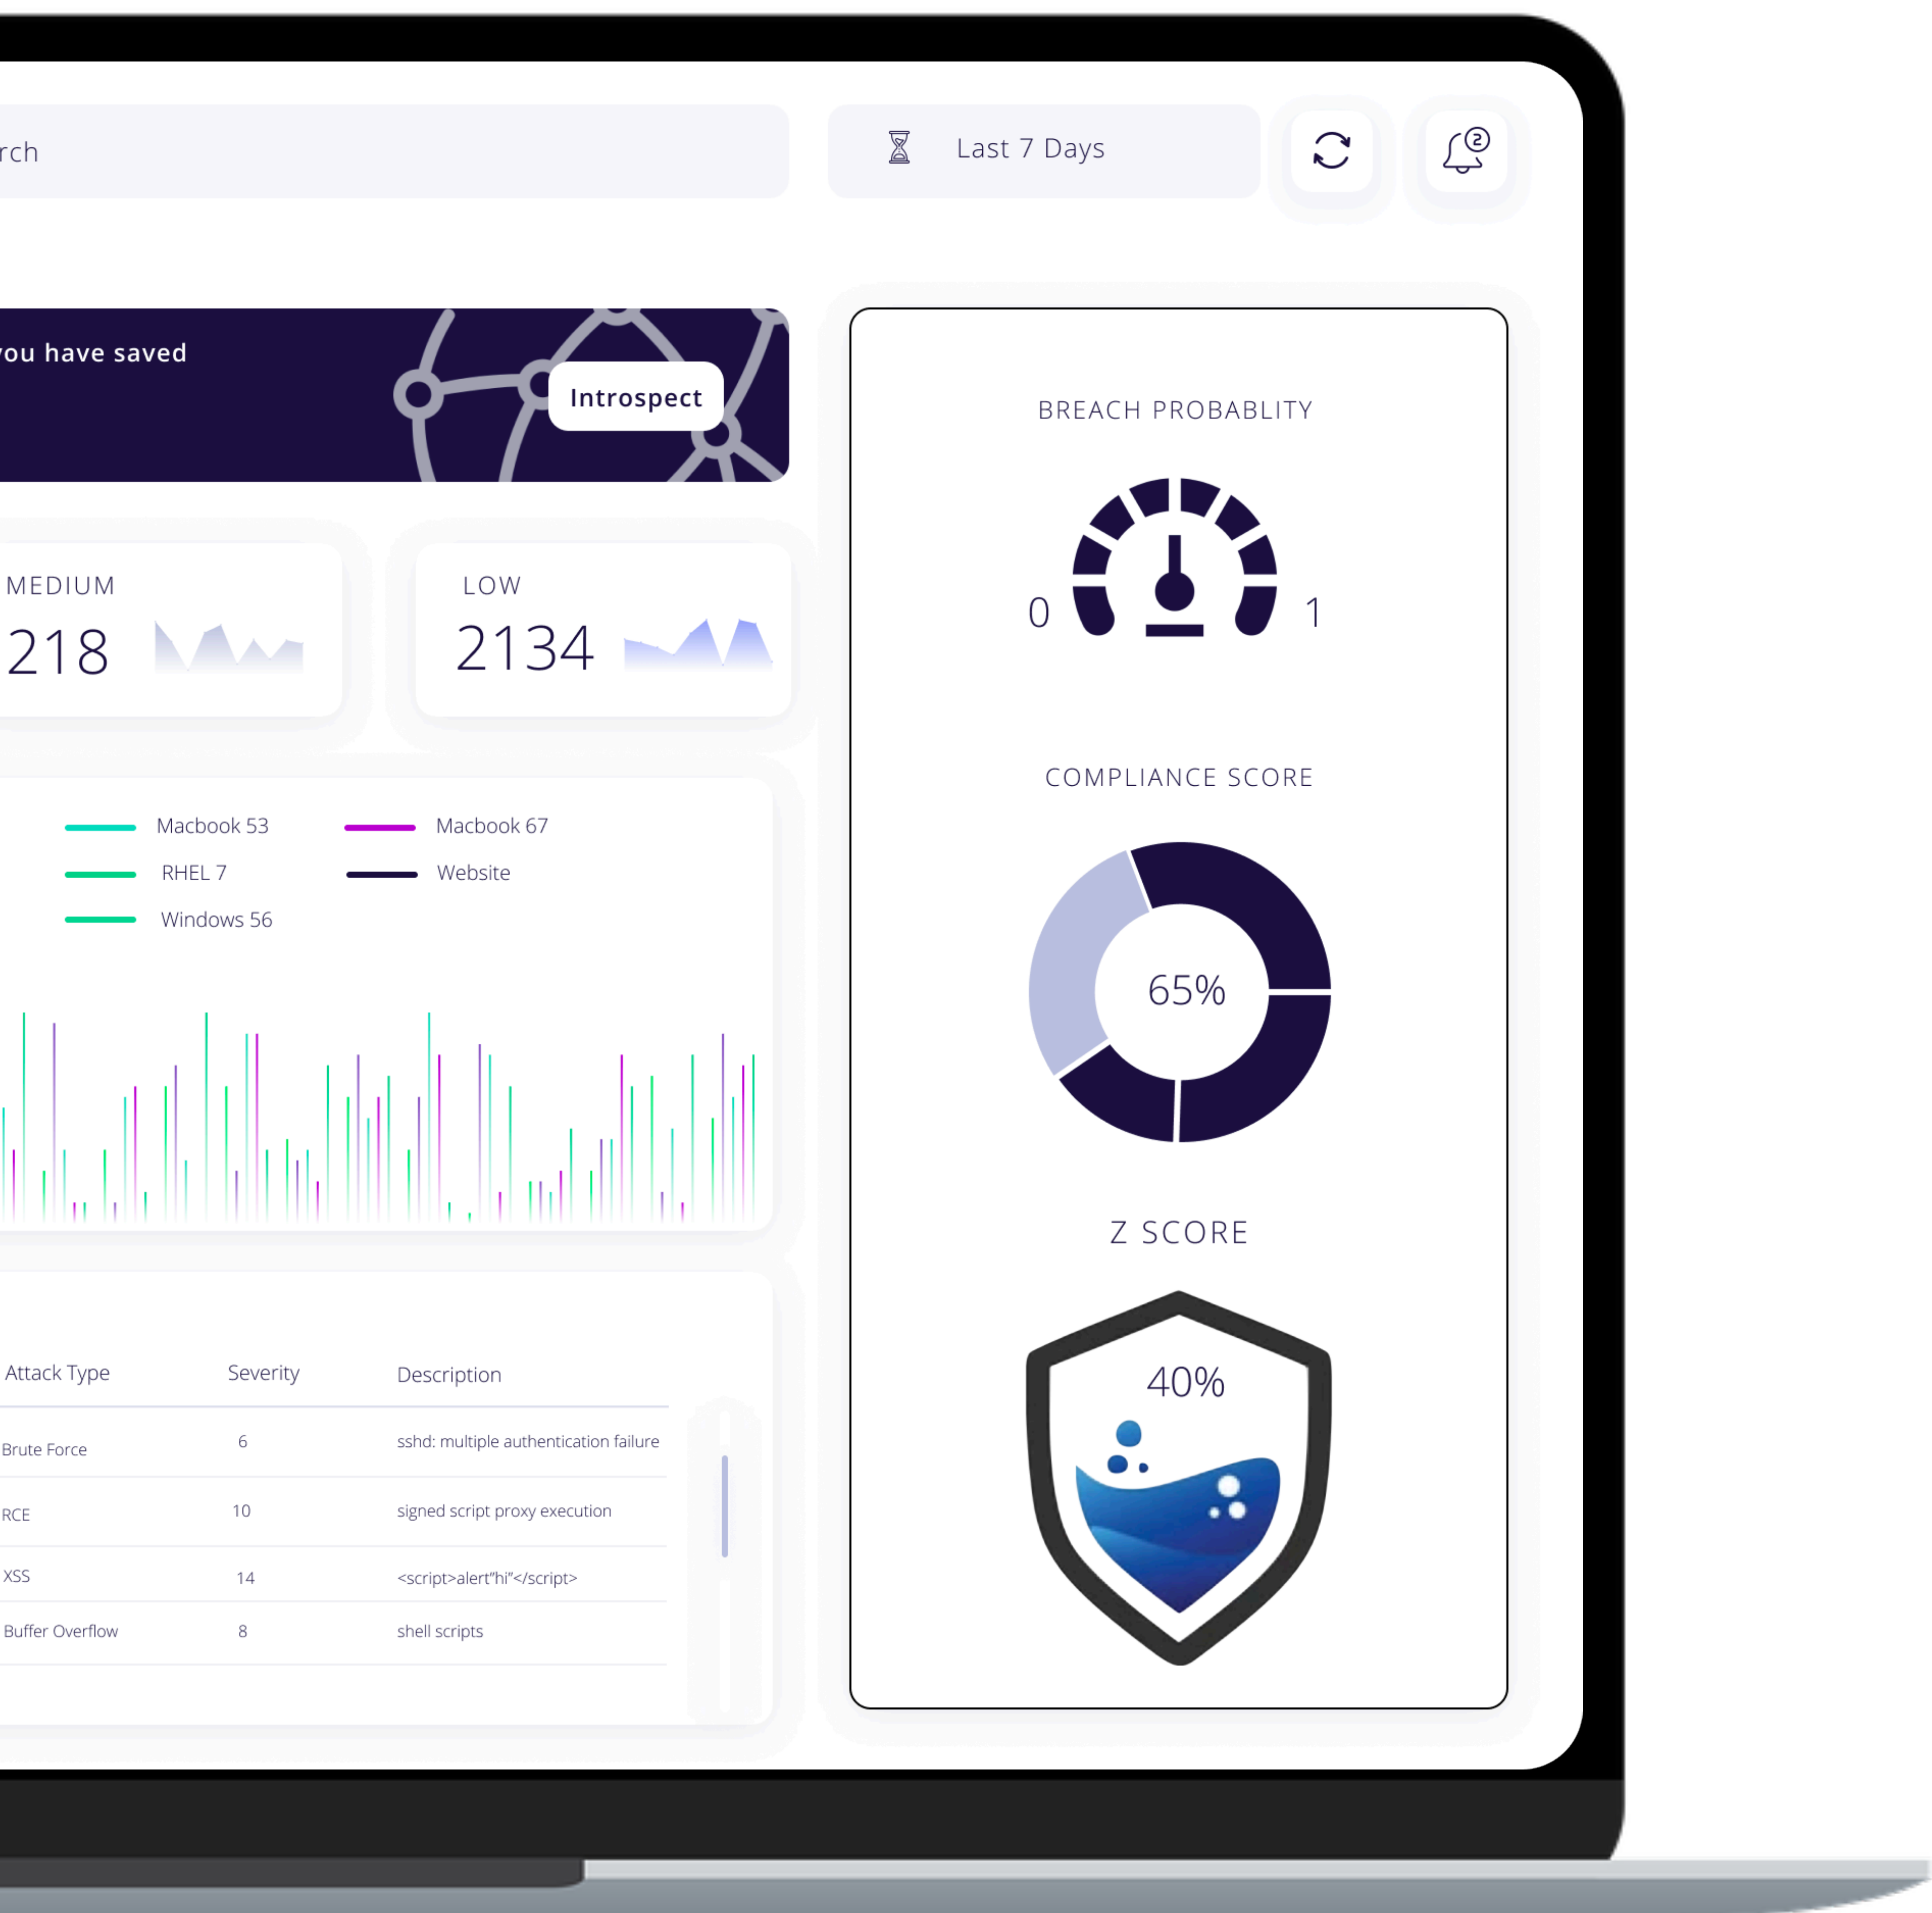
rch

Last 7 Days

2

ou have saved

Introspect

MEDIUM
218

LOW
2134

Macbook 53
RHEL 7
Windows 56
Macbook 67
Website

| Attack Type | Severity | Description |
|---|---|---|
| Brute Force | 6 | sshd: multiple authentication failure |
| RCE | 10 | signed script proxy execution |
| XSS | 14 | <script>alert"hi"</script> |
| Buffer Overflow | 8 | shell scripts |

BREACH PROBABLITY

0
1

COMPLIANCE SCORE

65%

Z SCORE

40%